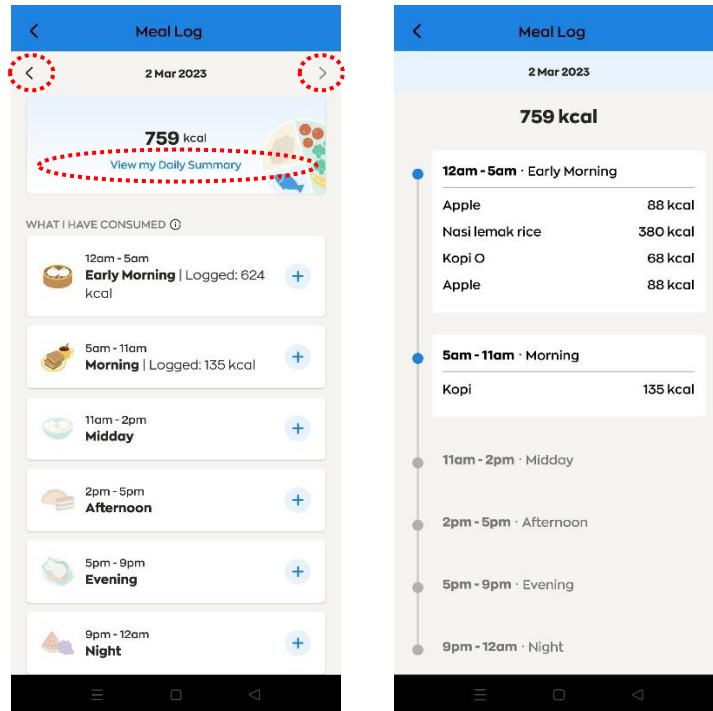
Meal Log

2 Mar 2023

759 kcal
View my Daily Summary

WHAT I HAVE CONSUMED

12am - 5am
Early Morning | Logged: 624 kcal

5am - 11am
Morning | Logged: 135 kcal

11am - 2pm
Midday

2pm - 5pm
Afternoon

5pm - 9pm
Evening

9pm - 12am
Night

Meal Log

2 Mar 2023

759 kcal

12am - 5am · Early Morning

| | |
|---|---|
| Apple | 88 kcal |
| Nasi lemak rice | 380 kcal |
| Kopi O | 68 kcal |
| Apple | 88 kcal |

5am - 11am · Morning

| | |
|---|---|
| Kopi | 135 kcal |

11am - 2pm · Midday

2pm - 5pm · Afternoon

5pm - 9pm · Evening

9pm - 12am · Night